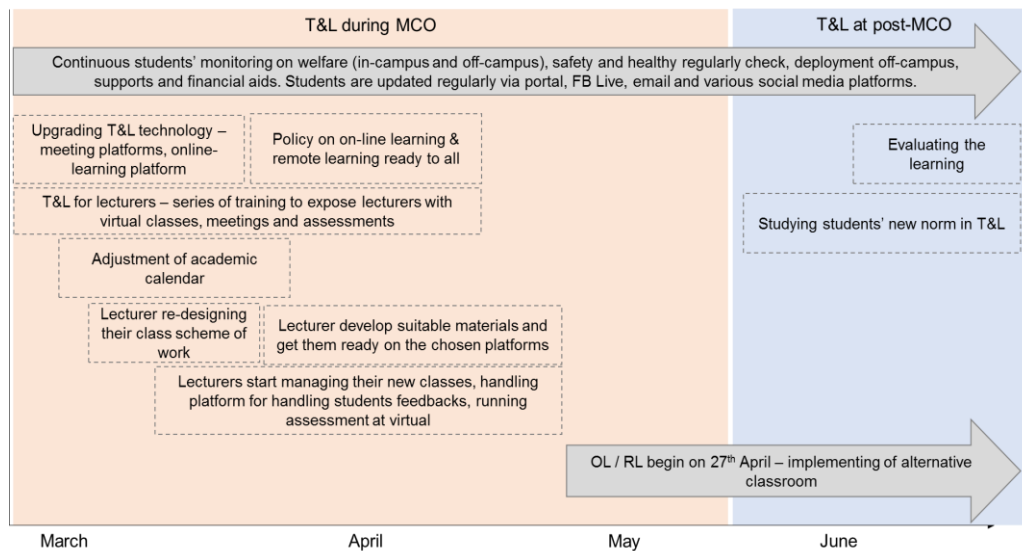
T&L during MCO

T&L at post-MCO

Continuous students' monitoring on welfare (in-campus and off-campus), safety and healthy regularly check, deployment off-campus, supports and financial aids. Students are updated regularly via portal, FB Live, email and various social media platforms.

Upgrading T&L technology – meeting platforms, online-learning platform

Policy on on-line learning & remote learning ready to all

Evaluating the learning

T&L for lecturers – series of training to expose lecturers with virtual classes, meetings and assessments

Studying students' new norm in T&L

Adjustment of academic calendar

Lecturer re-designing their class scheme of work

Lecturer develop suitable materials and get them ready on the chosen platforms

Lecturers start managing their new classes, handling platform for handling students feedbacks, running assessment at virtual

OL / RL begin on 27$^{th}$ April – implementing of alternative classroom

March

April

May

June